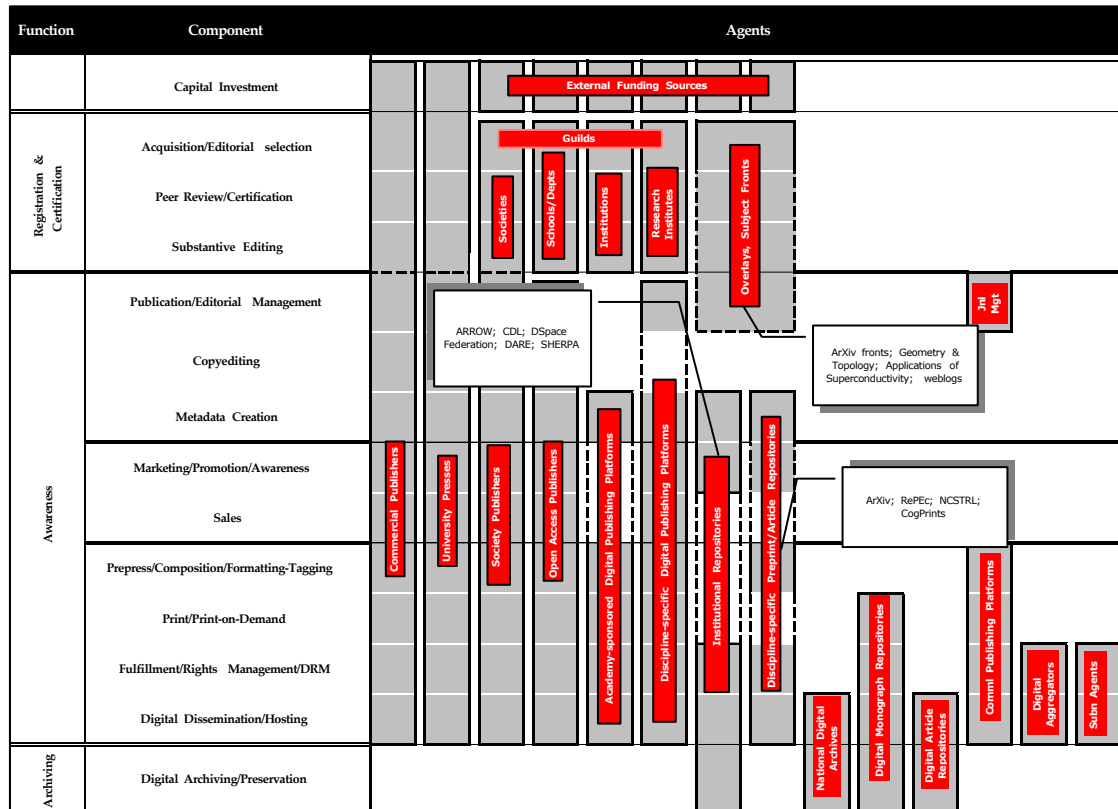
| Function | Component | Agents |
|---|---|---|
| | Capital Investment | |
| Registration & Certification | Acquisition/Editorial selection | |
| | Peer Review/Certification | |
| | Substantive Editing | |
| Awareness | Publication/Editorial Management | |
| | Copyediting | |
| | Metadata Creation | |
| | Marketing/Promotion/Awareness | |
| | Sales | |
| | Prepress/Composition/Formatting-Tagging | |
| | Print/Print-on-Demand | |
| | Fulfillment/Rights Management/DRM | |
| | Digital Dissemination/Hosting | |
| Archiving | Digital Archiving/Preservation | |

External Funding Sources

Guilds

Societies

Schools/Depts

Institutions

Research Institutes

Overlays, Subject Fronts

Jnl Mgt

ARROW; CDL; DSpace Federation; DARE; SHERPA

ArXiv fronts; Geometry & Topology; Applications of Superconductivity; weblogs

Commercial Publishers

University Presses

Society Publishers

Open Access Publishers

Academy-sponsored Digital Publishing Platforms

Discipline-specific Digital Publishing Platforms

Institutional Repositories

Discipline-specific Preprint/Article Repositories

ArXiv; RePEc; NCSTRL; CogPrints

Comml Publishing Platforms

National Digital Archives

Digital Monograph Repositories

Digital Article Repositories

Digital Aggregators

Subn Agents